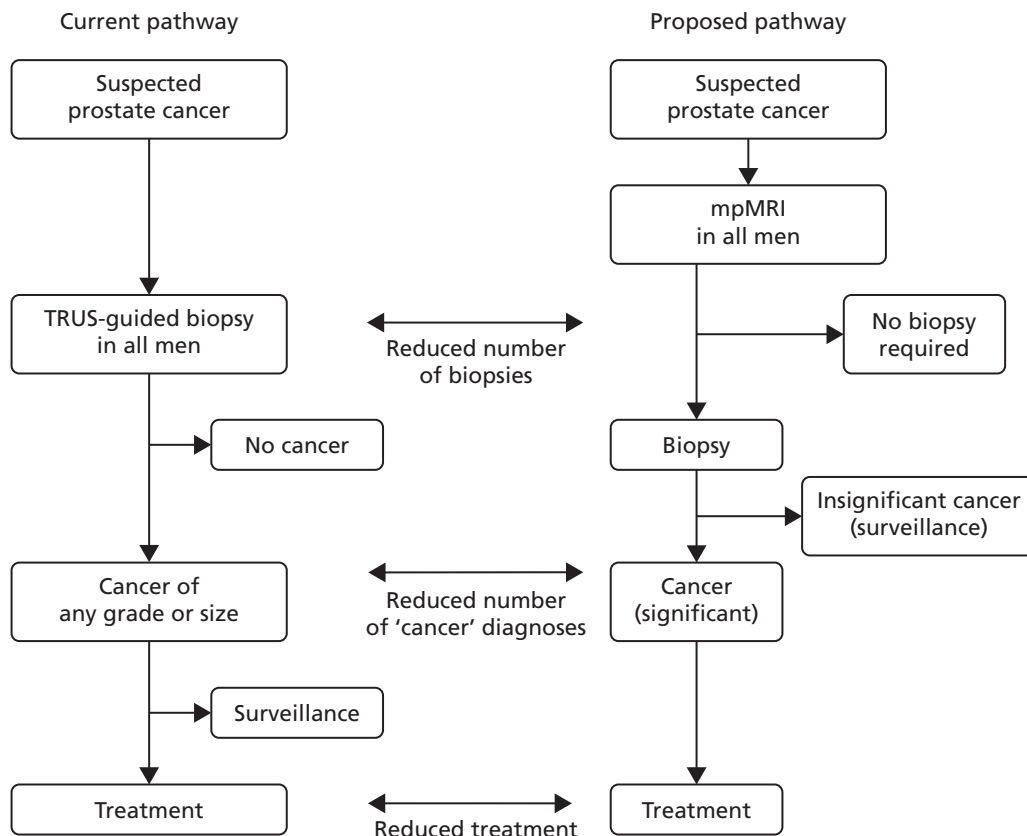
Current pathway

Proposed pathway

Suspected prostate cancer

Suspected prostate cancer

mpMRI in all men

TRUS-guided biopsy in all men

Reduced number of biopsies

No biopsy required

No cancer

Biopsy

Insignificant cancer (surveillance)

Cancer of any grade or size

Reduced number of 'cancer' diagnoses

Cancer (significant)

Surveillance

Treatment

Treatment

Reduced treatment